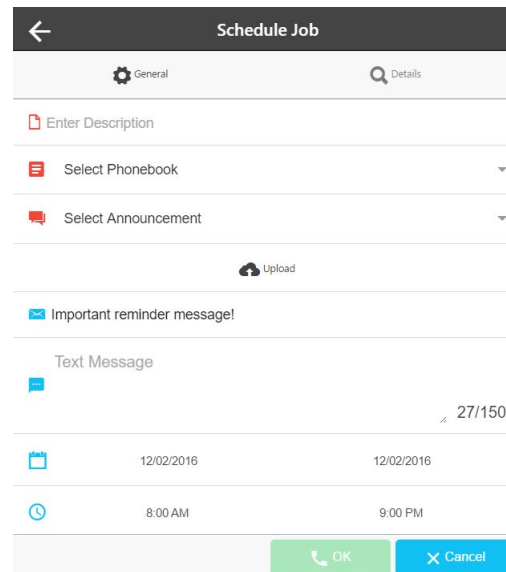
Schedule Job

General

Details

Enter Description

Select Phonebook

Select Announcement

Upload

Important reminder message!

Text Message

27/150

12/02/2016

12/02/2016

8:00 AM

9:00 PM

OK

Cancel